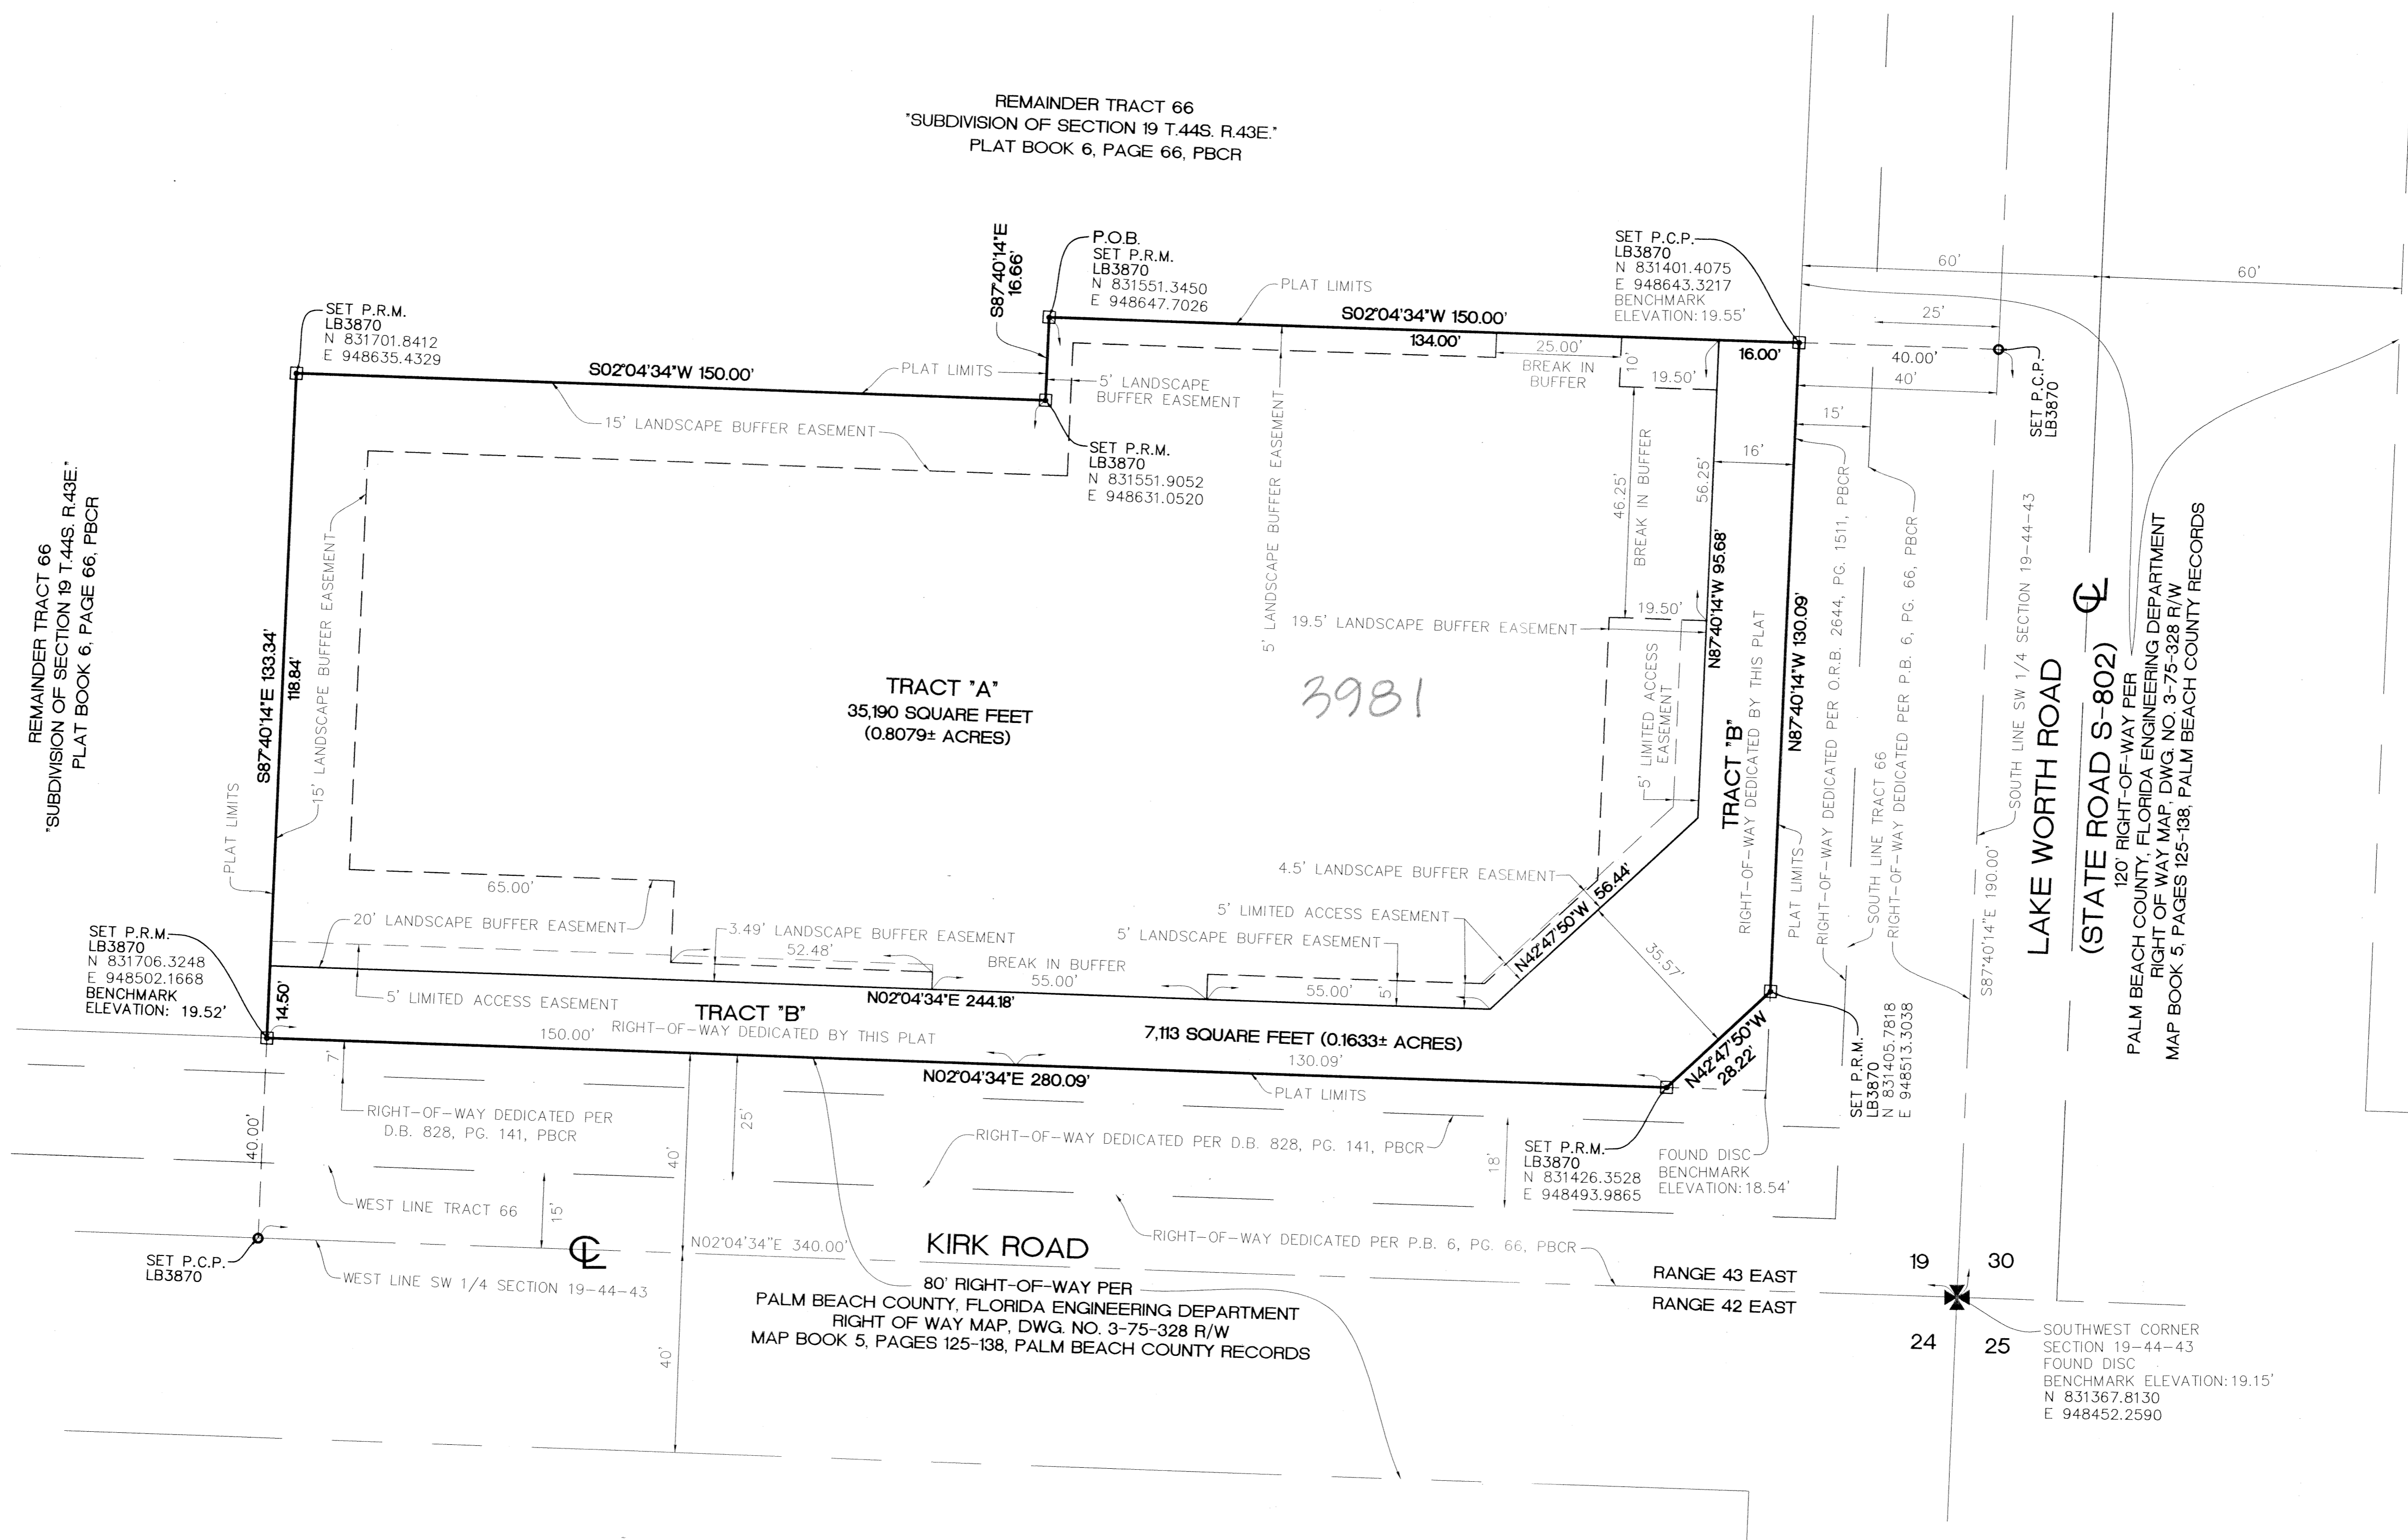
REMAINDER TRACT 66
"SUBDIVISION OF SECTION 19 T.44S. R.43E."
PLAT BOOK 6, PAGE 66, PBCR

REMAINDER TRACT 66
"SUBDIVISION OF SECTION 19 T.44S. R.43E."
PLAT BOOK 6, PAGE 66, PBCR

SET P.R.M.
LB3870
N 831701.8412
E 948635.4329

S87°40'14"E
16.66'

P.O.B.
SET P.R.M.
LB3870
N 831551.3450
E 948647.7026

PLAT LIMITS

S02°04'34"W 150.00'

SET P.C.P.
LB3870
N 831401.4075
E 948643.3217
BENCHMARK
ELEVATION: 19.55'

60'
60'
25'
40.00'
40'
SET P.C.P.
LB3870

134.00'
25.00'
BREAK IN BUFFER
10'
19.50'
16.00'

S02°04'34"W 150.00'
PLAT LIMITS
5' LANDSCAPE BUFFER EASEMENT
15' LANDSCAPE BUFFER EASEMENT

SET P.R.M.
LB3870
N 831551.9052
E 948631.0520

5' LANDSCAPE BUFFER EASEMENT
46.25'
BREAK IN BUFFER
56.25'
15'
16'

RIGHT-OF-WAY DEDICATED PER O.R.B. 2644, PG. 1511, PBCR
RIGHT-OF-WAY DEDICATED PER P.B. 6, PG. 66, PBCR
SOUTH LINE TRACT 66
SOUTH LINE SW 1/4 SECTION 19-44-43
S87°40'14"E 190.00'

LAKE WORTH ROAD
(STATE ROAD S-802)
120' RIGHT-OF-WAY PER
PALM BEACH COUNTY, FLORIDA ENGINEERING DEPARTMENT
RIGHT OF WAY MAP, DWG. NO. 3-75-328 R/W
MAP BOOK 5, PAGES 125-138, PALM BEACH COUNTY RECORDS

15' LANDSCAPE BUFFER EASEMENT
S87°40'14"E 133.34'
118.84'
PLAT LIMITS

19.5' LANDSCAPE BUFFER EASEMENT
19.50'
N87°40'14"W 95.68'
N87°40'14"W 130.09'

TRACT "A"
35,190 SQUARE FEET
(0.8079± ACRES)

3981

5' LIMITED ACCESS EASEMENT
TRACT "B"
RIGHT-OF-WAY DEDICATED BY THIS PLAT
PLAT LIMITS

4.5' LANDSCAPE BUFFER EASEMENT
5' LIMITED ACCESS EASEMENT
5' LANDSCAPE BUFFER EASEMENT
N42°47'50"W 56.44'
35.57'

65.00'
20' LANDSCAPE BUFFER EASEMENT
3.49' LANDSCAPE BUFFER EASEMENT
52.48'
BREAK IN BUFFER
55.00'
55.00'
5'

SET P.R.M.
LB3870
N 831706.3248
E 948502.1668
BENCHMARK
ELEVATION: 19.52'

14.50'
5' LIMITED ACCESS EASEMENT
TRACT "B"
N02°04'34"E 244.18'
150.00'
RIGHT-OF-WAY DEDICATED BY THIS PLAT
7,113 SQUARE FEET (0.1633± ACRES)
130.09'
N02°04'34"E 280.09'
N42°47'50"W
28.22'

SET P.R.M.
LB3870
N 831405.7818
E 948513.3038

7'
RIGHT-OF-WAY DEDICATED PER D.B. 828, PG. 141, PBCR
25'
PLAT LIMITS
RIGHT-OF-WAY DEDICATED PER D.B. 828, PG. 141, PBCR

SET P.R.M.
LB3870
N 831426.3528
E 948493.9865

FOUND DISC
BENCHMARK
ELEVATION: 18.54'

40.00'
40'
18'
WEST LINE TRACT 66
15'
RIGHT-OF-WAY DEDICATED PER P.B. 6, PG. 66, PBCR

SET P.C.P.
LB3870

WEST LINE SW 1/4 SECTION 19-44-43
N02°04'34"E 340.00'

KIRK ROAD
80' RIGHT-OF-WAY PER
PALM BEACH COUNTY, FLORIDA ENGINEERING DEPARTMENT
RIGHT OF WAY MAP, DWG. NO. 3-75-328 R/W
MAP BOOK 5, PAGES 125-138, PALM BEACH COUNTY RECORDS

40'

RANGE 43 EAST
RANGE 42 EAST

19
30
24
25

SOUTHWEST CORNER
SECTION 19-44-43
FOUND DISC
BENCHMARK ELEVATION: 19.15'
N 831367.8130
E 948452.2590